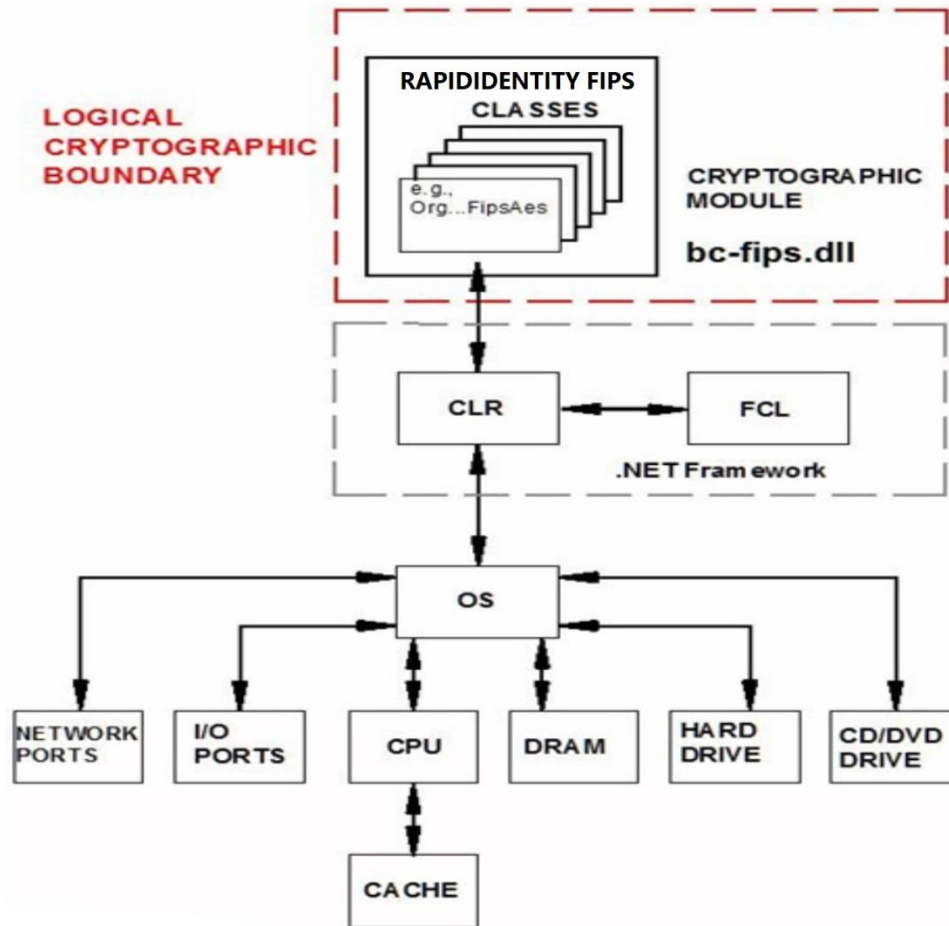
LOGICAL CRYPTOGRAPHIC BOUNDARY

RAPIDIDENTITY FIPS
CLASSES

e.g., Org...FipsAes

CRYPTOGRAPHIC MODULE

bc-fips.dll

CLR

FCL

.NET Fram ework

OS

NETWORK PORTS

I/O PORTS

CPU

DRAM

HARD DRIVE

CD/DVD DRIVE

CACHE